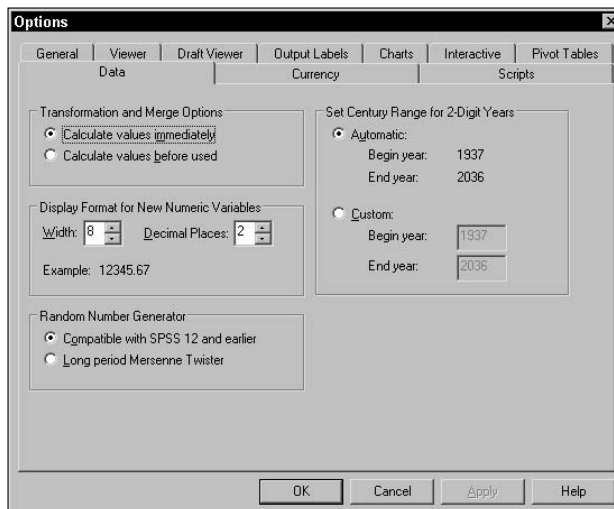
Options

General | Viewer | Draft Viewer | Output Labels | Charts | Interactive | Pivot Tables
Data | Currency | Scripts

Transformation and Merge Options
Calculate values immediately
Calculate values before used

Display Format for New Numeric Variables
Width: 8
Decimal Places: 2
Example: 12345.67

Random Number Generator
Compatible with SPSS 12 and earlier
Long period Mersenne Twister

Set Century Range for 2-Digit Years
Automatic:
Begin year: 1937
End year: 2036
Custom:
Begin year: 1937
End year: 2036

OK | Cancel | Apply | Help